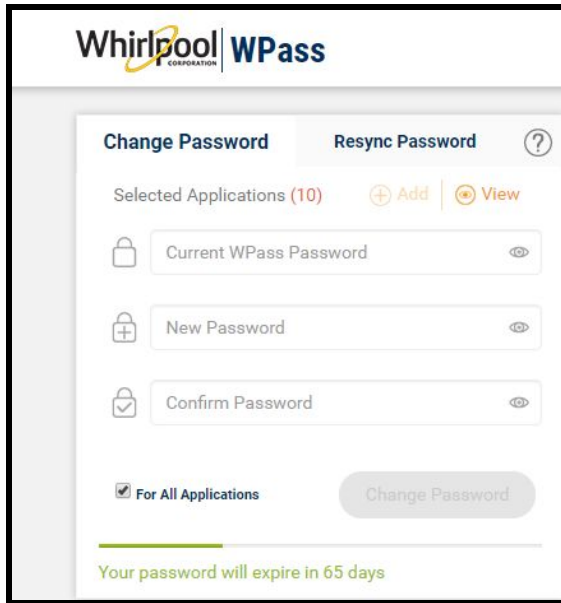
Whirlpool CORPORATION | WPass

Change Password
Resync Password
?

Selected Applications (10)
Add
View

Current WPass Password

New Password

Confirm Password

For All Applications
Change Password

Your password will expire in 65 days